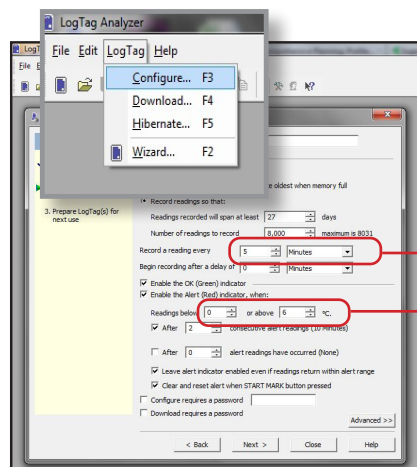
LogTag Analyzer

File Edit LogTag Help

Configure... F3
Download... F4
Hibernate... F5
Wizard... F2

LogT
File E

e oldest when memory full

3. Prepare LogTag(s) for next use

Record readings so that:
Readings recorded will span at least 27 days
Number of readings to record 8,000 maximum is 8031
Record a reading every 5 Minutes
Begin recording after a delay of 0 Minutes
Enable the OK (Green) indicator
Enable the Alert (Red) indicator, when:
Readings below 0 or above 6 °C.
After 2 consecutive alert readings (10 Minutes)
After 0 alert readings have occurred (None)
Leave alert indicator enabled even if readings return within alert range
Clear and reset alert when START MARK button pressed
Configure requires a password
Download requires a password

Advanced >>

< Back Next > Close Help